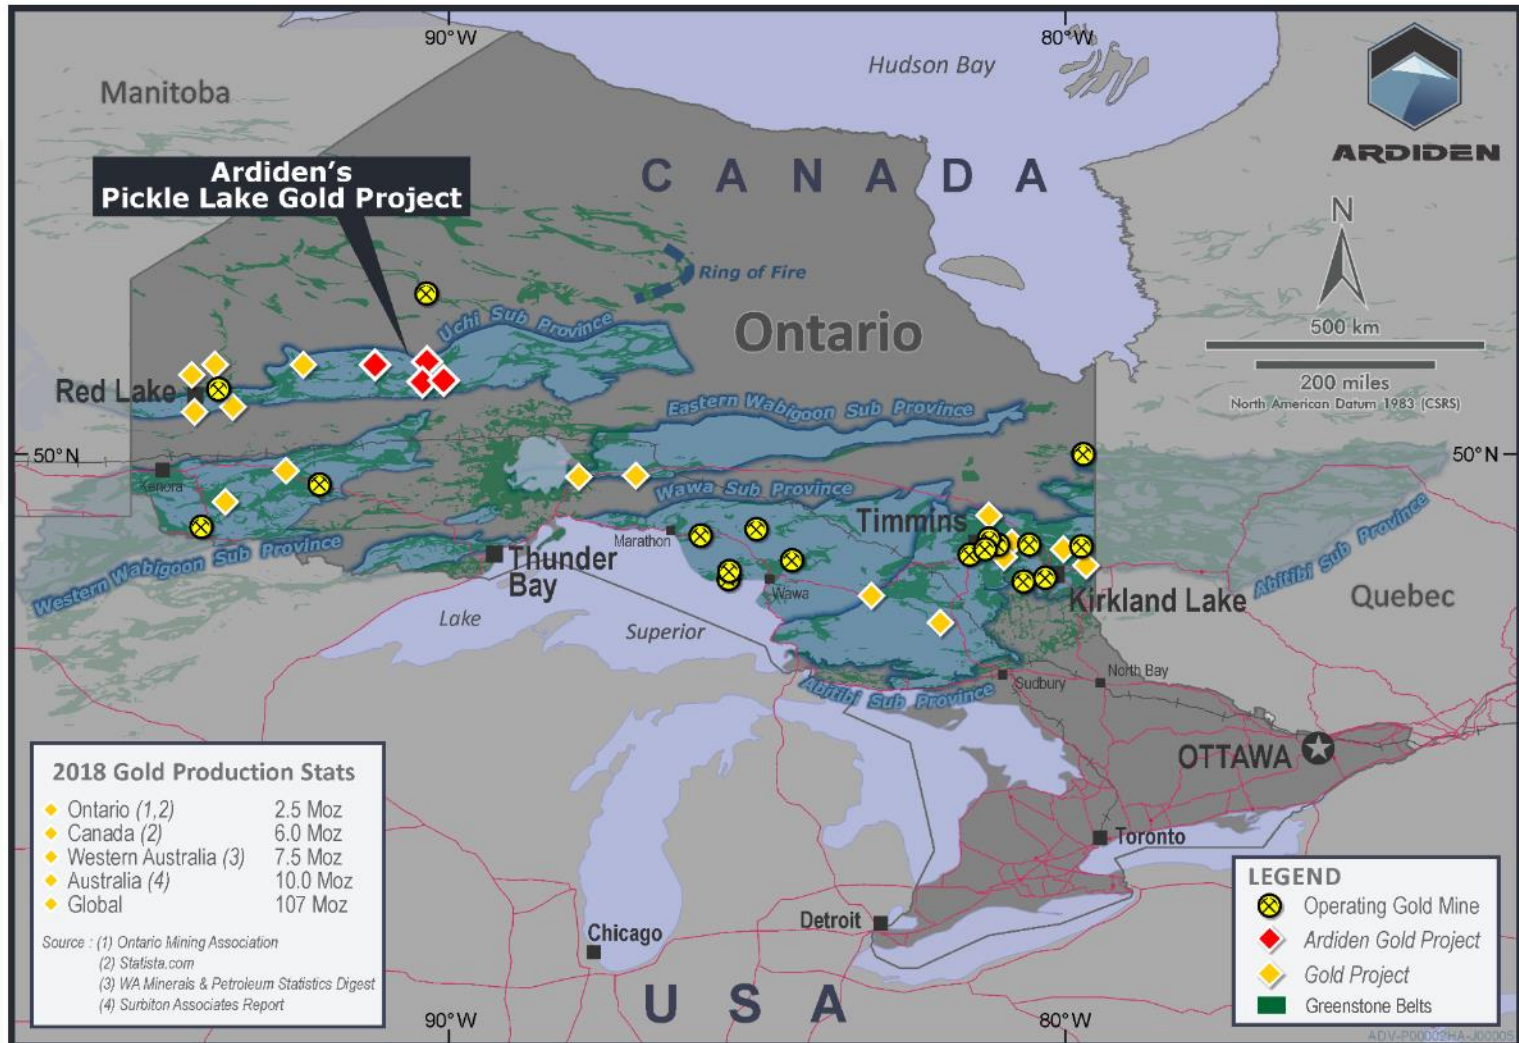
90°W
80°W
Hudson Bay
Manitoba
ARDIDEN
Ardiden's
Pickle Lake Gold Project
C A N A D A
N
Ring of Fire
Uchi Sub Province
Ontario
500 km
200 miles
North American Datum 1983 (CSRS)
Red Lake
Eastern Wabigoon Sub Province
50°N
50°N
Kenora
Wawa Sub Province
Timmins
Marathon
Western Wabigoon Sub Province
Thunder Bay
Wawa
Kirkland Lake
Abitibi Sub Province
Quebec
Lake
Superior
Abitibi Sub Province
Sudbury
North Bay
OTTAWA
2018 Gold Production Stats

| | |
|---|---|
| Ontario (1,2) | 2.5 Moz |
| Canada (2) | 6.0 Moz |
| Western Australia (3) | 7.5 Moz |
| Australia (4) | 10.0 Moz |
| Global | 107 Moz |

Source : (1) Ontario Mining Association
(2) Statista.com
(3) WA Minerals & Petroleum Statistics Digest
(4) Surbiton Associates Report
Toronto
Chicago
Detroit
U S A
90°W
80°W
LEGEND
Operating Gold Mine
Ardiden Gold Project
Gold Project
Greenstone Belts
ADV-P00002HA-J00005